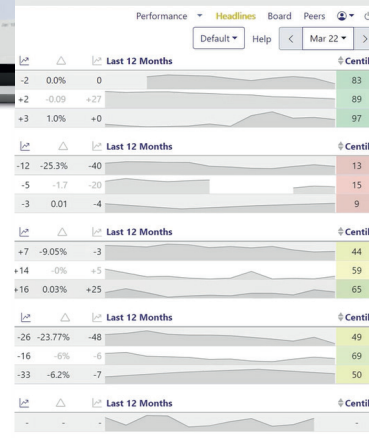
Performance ▾ Headlines Board Peers

Default ▾ Help < Mar 22 ▾ >

| | △ | | Last 12 Months | Centil |
|---|---|---|---|---|
| -2 | 0.0% | 0 | | 83 |
| +2 | -0.09 | +27 | | 89 |
| +3 | 1.0% | +0 | | 97 |

| | △ | | Last 12 Months | Centil |
|---|---|---|---|---|
| -12 | -25.3% | -40 | | 13 |
| -5 | -1.7 | -20 | | 15 |
| -3 | 0.01 | -4 | | 9 |

| | △ | | Last 12 Months | Centil |
|---|---|---|---|---|
| +7 | -9.05% | -3 | | 44 |
| +14 | -0% | +5 | | 59 |
| +16 | 0.03% | +25 | | 65 |

| | △ | | Last 12 Months | Centil |
|---|---|---|---|---|
| -26 | -23.77% | -48 | | 49 |
| -16 | -6% | -6 | | 69 |
| -33 | -6.2% | -7 | | 50 |

| | △ | | Last 12 Months | Centil |
|---|---|---|---|---|
| - | - | - | | - |